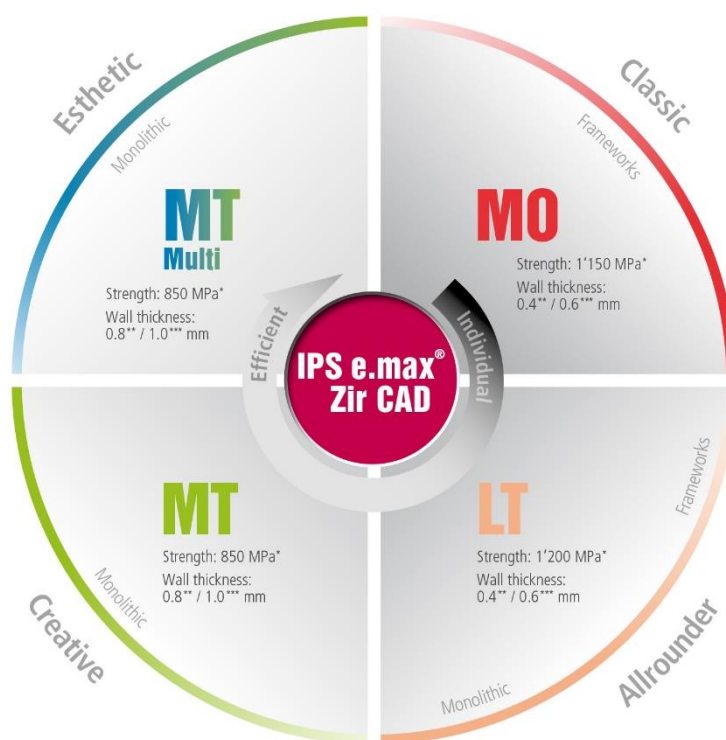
Esthetic

Monolithic

MT
Multi

Strength: 850 MPa*
Wall thickness:
0.8** / 1.0*** mm

Classic

Frameworks

MO

Strength: 1'150 MPa*
Wall thickness:
0.4** / 0.6*** mm

Efficient

Individual

IPS e.max®
Zir CAD

MT

Strength: 850 MPa*
Wall thickness:
0.8** / 1.0*** mm

Monolithic

Creative

Frameworks

LT

Strength: 1'200 MPa*
Wall thickness:
0.4** / 0.6*** mm

Monolithic

Allrounder